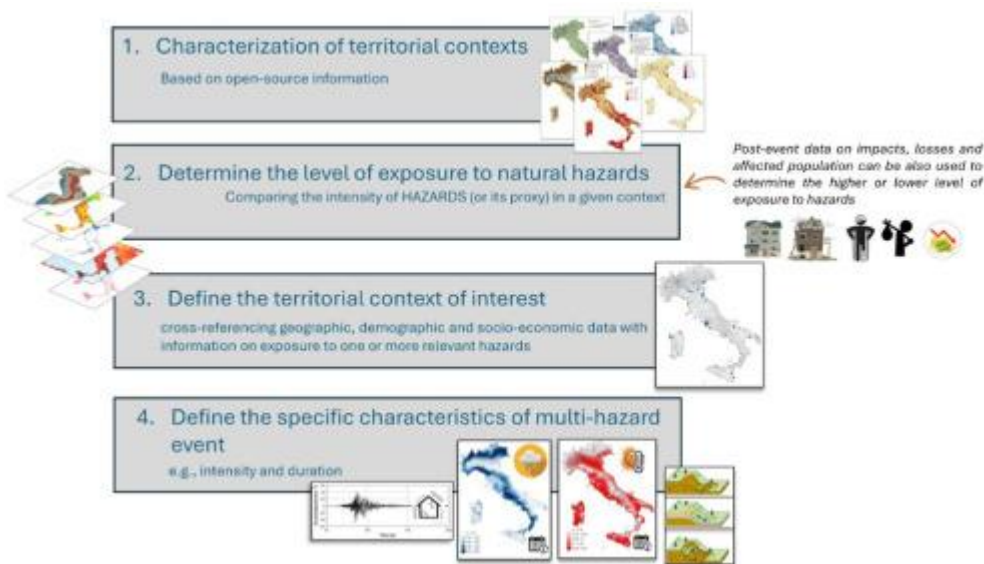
1. Characterization of territorial contexts

Based on open-source information

2. Determine the level of exposure to natural hazards

Comparing the intensity of HAZARDS (or its proxy) in a given context

Post-event data on impacts, losses and affected population can be also used to determine the higher or lower level of exposure to hazards

3. Define the territorial context of interest

cross-referencing geographic, demographic and socio-economic data with information on exposure to one or more relevant hazards

4. Define the specific characteristics of multi-hazard event

e.g., intensity and duration